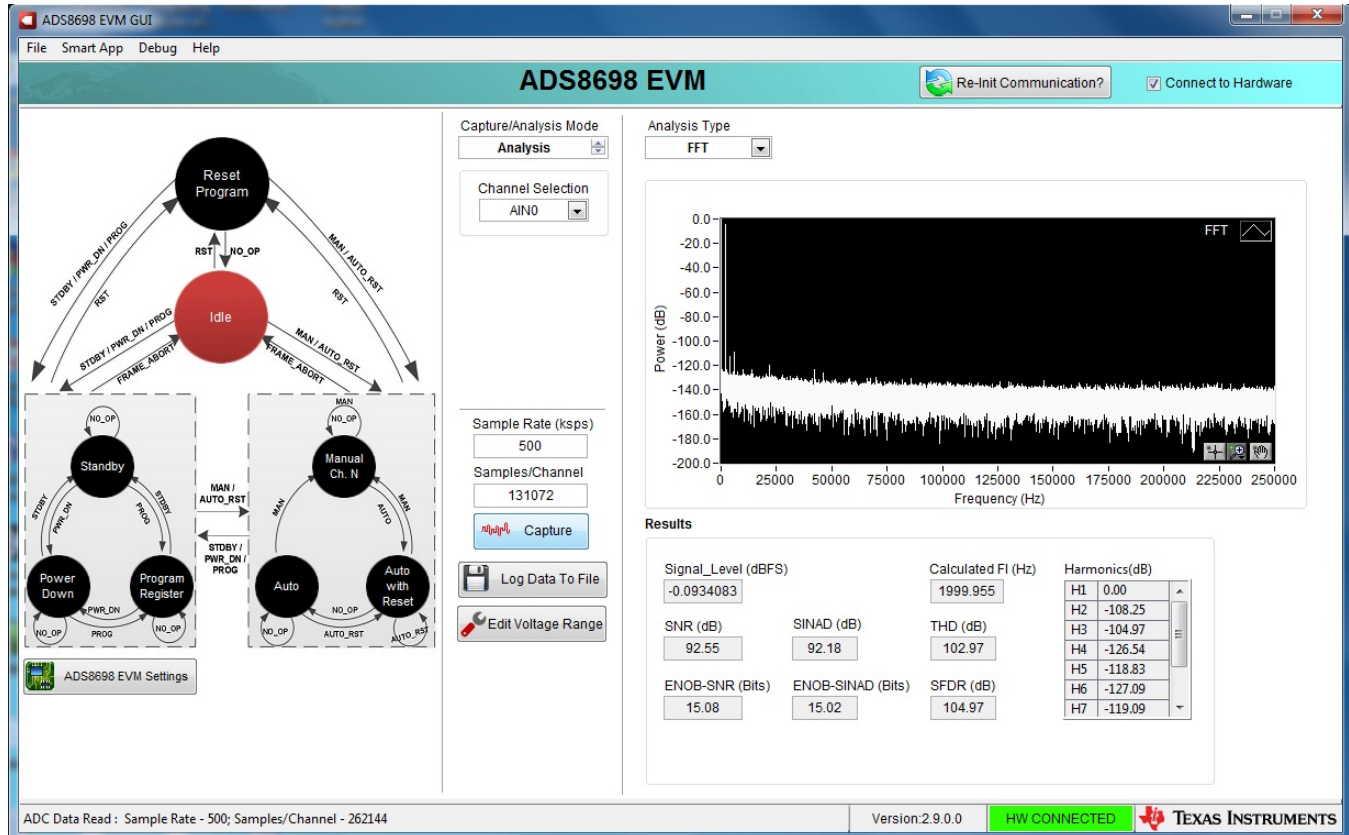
ADS8698 EVM GUI

File Smart App Debug Help

ADS8698 EVM

Re-Init Communication?

Connect to Hardware

Reset Program

RST NO_OP

STDBY / PWR_DN / PROG

RST

MAN / AUTO_RST

RST

Idle

STDBY / PWR_DN / PROG

FRAME_ABORT

MAN / AUTO_RST

FRAME_ABORT

NO_OP

Standby

STDBY

PWR_DN

PROG

STDBY

Power Down

Program Register

PWR_DN

PROG

NO_OP

NO_OP

MAN / AUTO_RST

STDBY / PWR_DN / PROG

MAN

NO_OP

Manual Ch. N

MAN

AUTO

MAN

Auto

Auto with Reset

NO_OP

AUTO_RST

NO_OP

AUTO_RST

ADS8698 EVM Settings

Capture/Analysis Mode

Analysis

Channel Selection

AIN0

Sample Rate (ksps)

500

Samples/Channel

131072

Capture

Log Data To File

Edit Voltage Range

Analysis Type

FFT

FFT

0.0
-20.0
-40.0
-60.0
-80.0
-100.0
-120.0
-140.0
-160.0
-180.0
-200.0

Power (dB)

0 25000 50000 75000 100000 125000 150000 175000 200000 225000 250000

Frequency (Hz)

Results

Signal_Level (dBFS)

-0.0934083

Calculated FI (Hz)

1999.955

Harmonics(dB)

| H1 | 0.00 |
|---|---|
| H2 | -108.25 |
| H3 | -104.97 |
| H4 | -126.54 |
| H5 | -118.83 |
| H6 | -127.09 |
| H7 | -119.09 |

SNR (dB)

92.55

SINAD (dB)

92.18

THD (dB)

102.97

ENOB-SNR (Bits)

15.08

ENOB-SINAD (Bits)

15.02

SFDR (dB)

104.97

ADC Data Read : Sample Rate - 500; Samples/Channel - 262144

Version:2.9.0.0

HW CONNECTED

TEXAS INSTRUMENTS